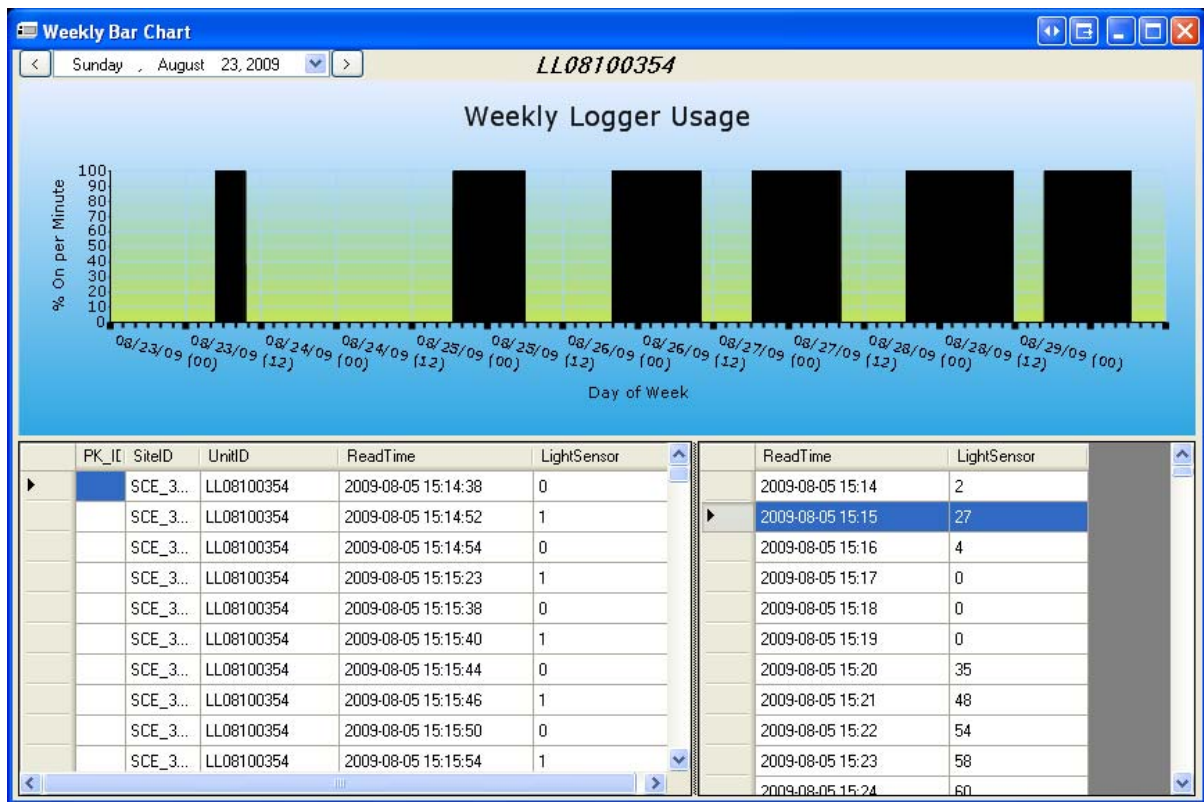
Weekly Bar Chart

Sunday , August 23, 2009

LL08100354

Weekly Logger Usage

% On per Minute

100
90
80
70
60
50
40
30
20
10
0

08/23/09 (00) 08/23/09 (12) 08/24/09 (00) 08/24/09 (12) 08/25/09 (00) 08/25/09 (12) 08/26/09 (00) 08/26/09 (12) 08/27/09 (00) 08/27/09 (12) 08/28/09 (00) 08/28/09 (12) 08/29/09 (00)

Day of Week

| PK_ID | SiteID | UnitID | ReadTime | LightSensor |
|---|---|---|---|---|
| | SCE_3... | LL08100354 | 2009-08-05 15:14:38 | 0 |
| | SCE_3... | LL08100354 | 2009-08-05 15:14:52 | 1 |
| | SCE_3... | LL08100354 | 2009-08-05 15:14:54 | 0 |
| | SCE_3... | LL08100354 | 2009-08-05 15:15:23 | 1 |
| | SCE_3... | LL08100354 | 2009-08-05 15:15:38 | 0 |
| | SCE_3... | LL08100354 | 2009-08-05 15:15:40 | 1 |
| | SCE_3... | LL08100354 | 2009-08-05 15:15:44 | 0 |
| | SCE_3... | LL08100354 | 2009-08-05 15:15:46 | 1 |
| | SCE_3... | LL08100354 | 2009-08-05 15:15:50 | 0 |
| | SCE_3... | LL08100354 | 2009-08-05 15:15:54 | 1 |

| ReadTime | LightSensor |
|---|---|
| 2009-08-05 15:14 | 2 |
| 2009-08-05 15:15 | 27 |
| 2009-08-05 15:16 | 4 |
| 2009-08-05 15:17 | 0 |
| 2009-08-05 15:18 | 0 |
| 2009-08-05 15:19 | 0 |
| 2009-08-05 15:20 | 35 |
| 2009-08-05 15:21 | 48 |
| 2009-08-05 15:22 | 54 |
| 2009-08-05 15:23 | 58 |
| 2009-08-05 15:24 | 60 |